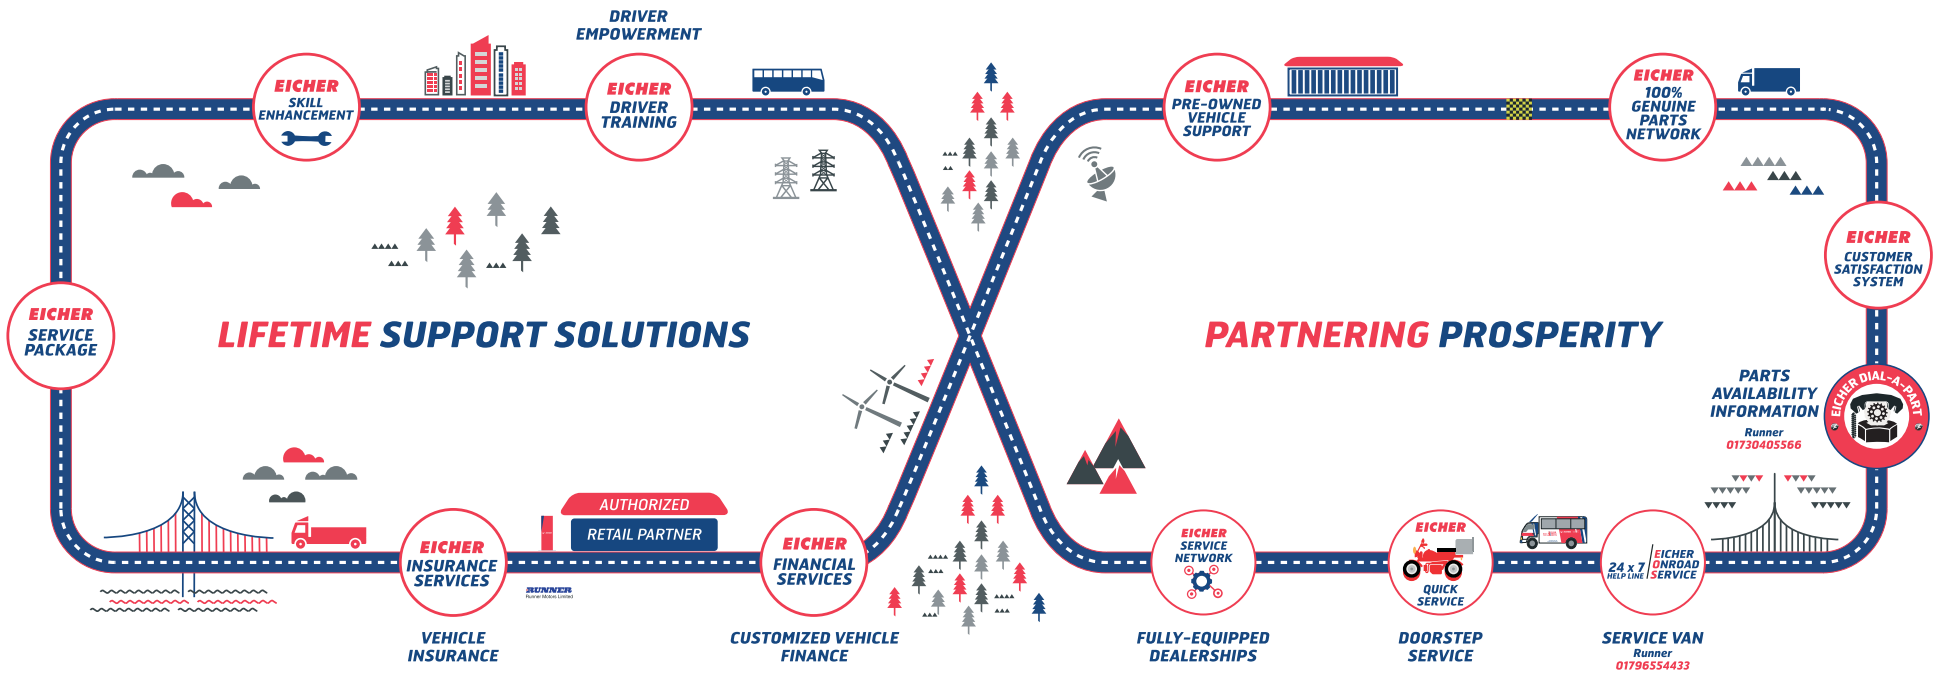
DRIVER EMPOWERMENT

EICHER SKILL ENHANCEMENT

EICHER DRIVER TRAINING

EICHER PRE-OWNED VEHICLE SUPPORT

EICHER 100% GENUINE PARTS NETWORK

EICHER SERVICE PACKAGE

LIFETIME SUPPORT SOLUTIONS

PARTNERING PROSPERITY

EICHER CUSTOMER SATISFACTION SYSTEM

PARTS AVAILABILITY INFORMATION
Runner
01730405566

EICHER DIAL-A-PART

AUTHORIZED
RETAIL PARTNER

RUNNER
Runner Motors Limited

EICHER INSURANCE SERVICES

EICHER FINANCIAL SERVICES

EICHER SERVICE NETWORK

EICHER QUICK SERVICE

24 x 7 HELP LINE EICHER ONROAD SERVICE

VEHICLE INSURANCE

CUSTOMIZED VEHICLE FINANCE

FULLY-EQUIPPED DEALERSHIPS

DOORSTEP SERVICE

SERVICE VAN
Runner
01796554433